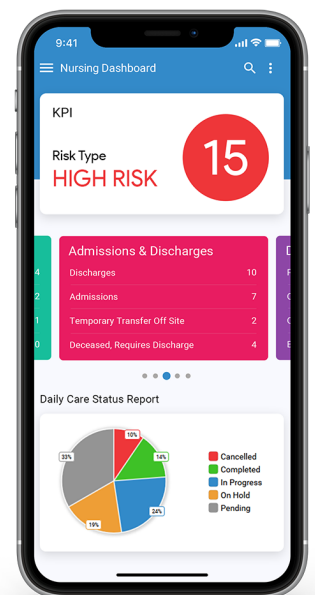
9:41

Nursing Dashboard

KPI

Risk Type

HIGH RISK

15

4
2
1
0

Admissions & Discharges

| | |
|---|---|
| Discharges | 10 |
| Admissions | 7 |
| Temporary Transfer Off Site | 2 |
| Deceased, Requires Discharge | 4 |

D
F
C
C
E

Daily Care Status Report

10%
14%
24%
19%
33%

Cancelled
Completed
In Progress
On Hold
Pending